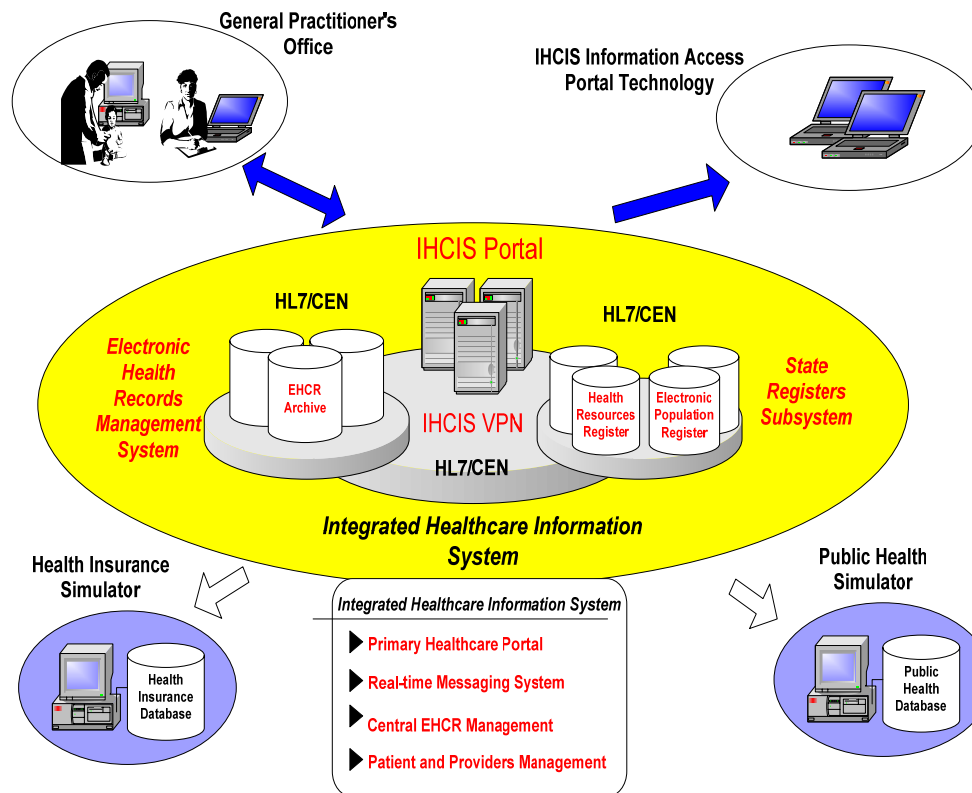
General Practitioner's Office

IHCIS Information Access Portal Technology

IHCIS Portal

HL7/CEN

HL7/CEN

Electronic Health Records Management System

EHCR Archive

IHCIS VPN

Health Resources Register

Electronic Population Register

State Registers Subsystem

HL7/CEN

Integrated Healthcare Information System

Health Insurance Simulator

Health Insurance Database

Public Health Simulator

Public Health Database

Integrated Healthcare Information System

Primary Healthcare Portal

Real-time Messaging System

Central EHCR Management

Patient and Providers Management